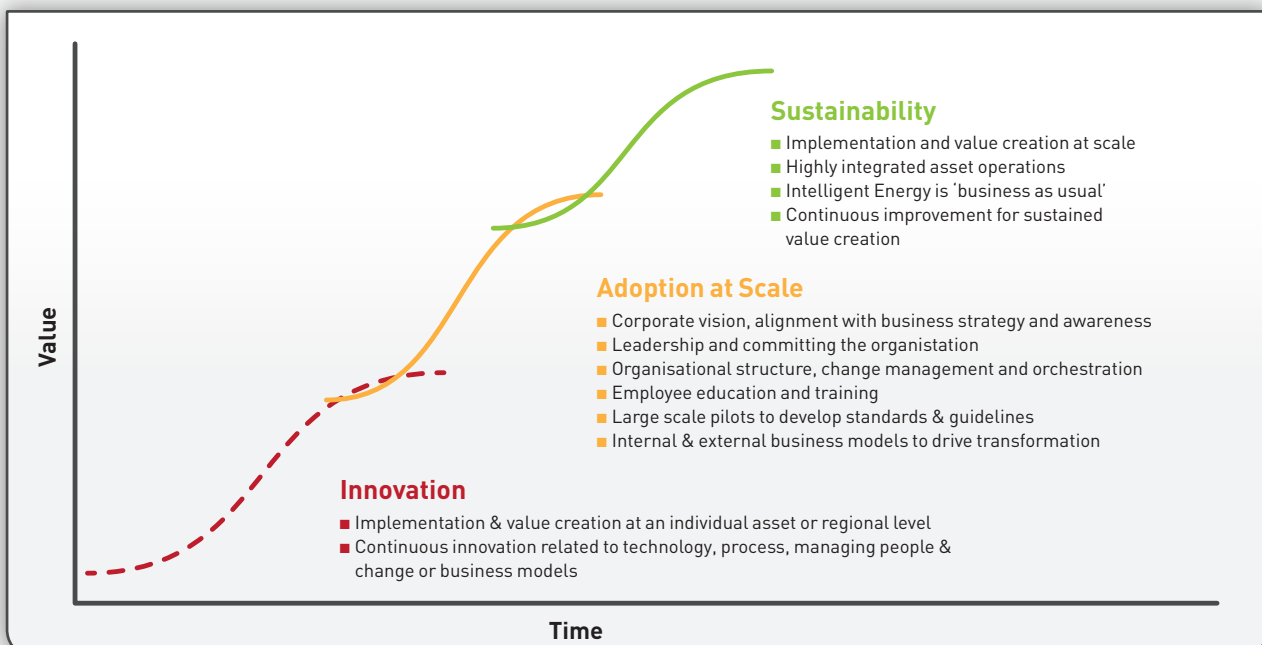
Sustainability
■ Implementation and value creation at scale
■ Highly integrated asset operations
■ Intelligent Energy is 'business as usual'
■ Continuous improvement for sustained value creation

Adoption at Scale
■ Corporate vision, alignment with business strategy and awareness
■ Leadership and committing the organistation
■ Organisational structure, change management and orchestration
■ Employee education and training
■ Large scale pilots to develop standards & guidelines
■ Internal & external business models to drive transformation

Innovation
■ Implementation & value creation at an individual asset or regional level
■ Continuous innovation related to technology, process, managing people & change or business models

Value

Time